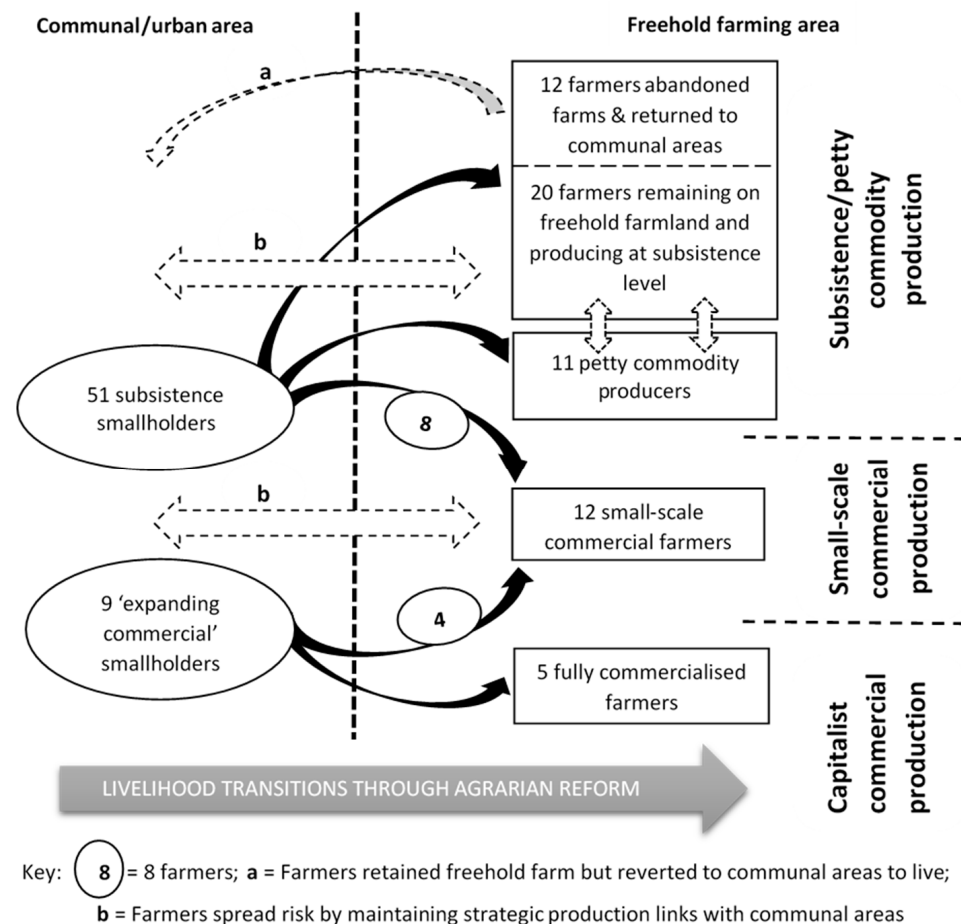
Communal/urban area

Freehold farming area

a

12 farmers abandoned farms & returned to communal areas

20 farmers remaining on freehold farmland and producing at subsistence level

b

11 petty commodity producers

51 subsistence smallholders

8

b

12 small-scale commercial farmers

9 'expanding commercial' smallholders

4

5 fully commercialised farmers

Subsistence/petty commodity production

Small-scale commercial production

Capitalist commercial production

LIVELIHOOD TRANSITIONS THROUGH AGRARIAN REFORM

Key: 8 = 8 farmers; **a** = Farmers retained freehold farm but reverted to communal areas to live; **b** = Farmers spread risk by maintaining strategic production links with communal areas